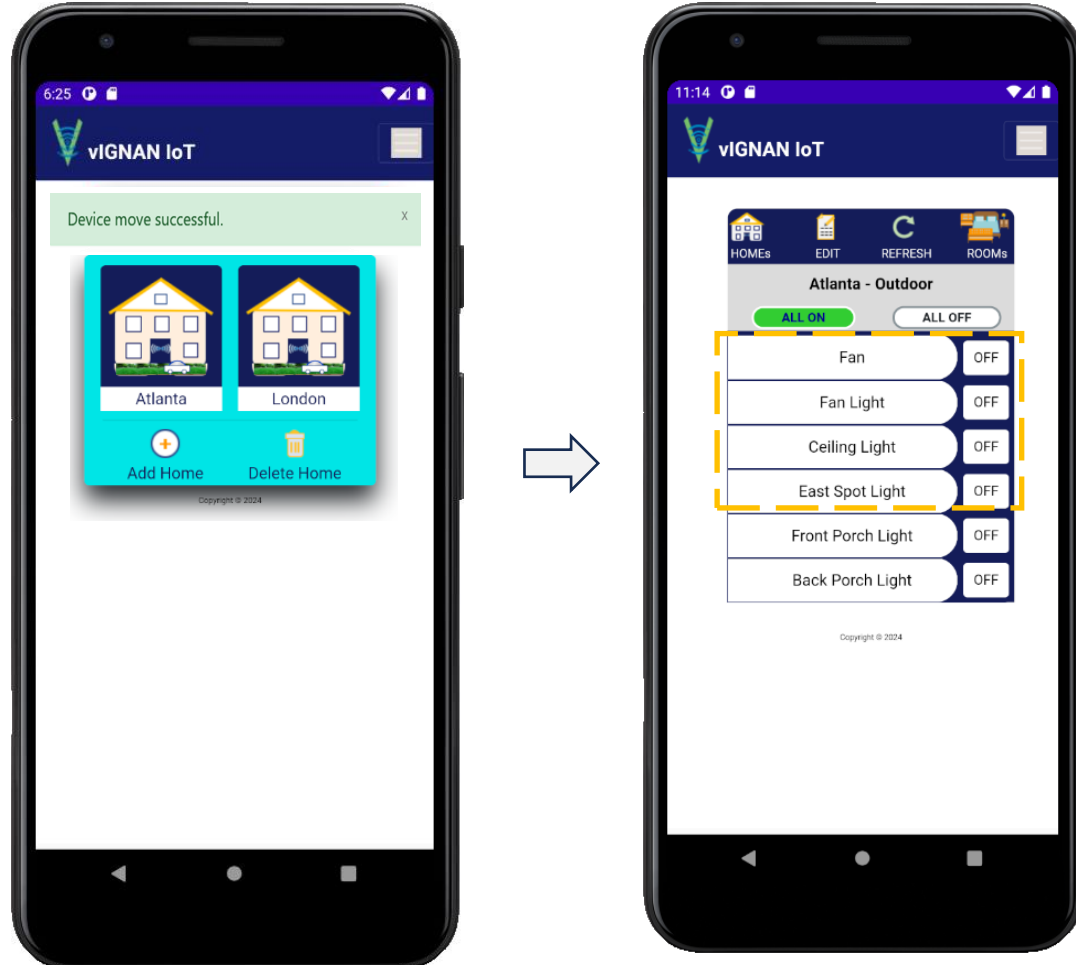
6:25

vIGNAN IoT

Device move successful.

x

Atlanta

London

Add Home

Delete Home

Copyright © 2024

11:14

vIGNAN IoT

HOMEs

EDIT

REFRESH

ROOMs

Atlanta - Outdoor

ALL ON

ALL OFF

| | |
|---|---|
| Fan | OFF |
| Fan Light | OFF |
| Ceiling Light | OFF |
| East Spot Light | OFF |
| Front Porch Light | OFF |
| Back Porch Light | OFF |

Copyright © 2024